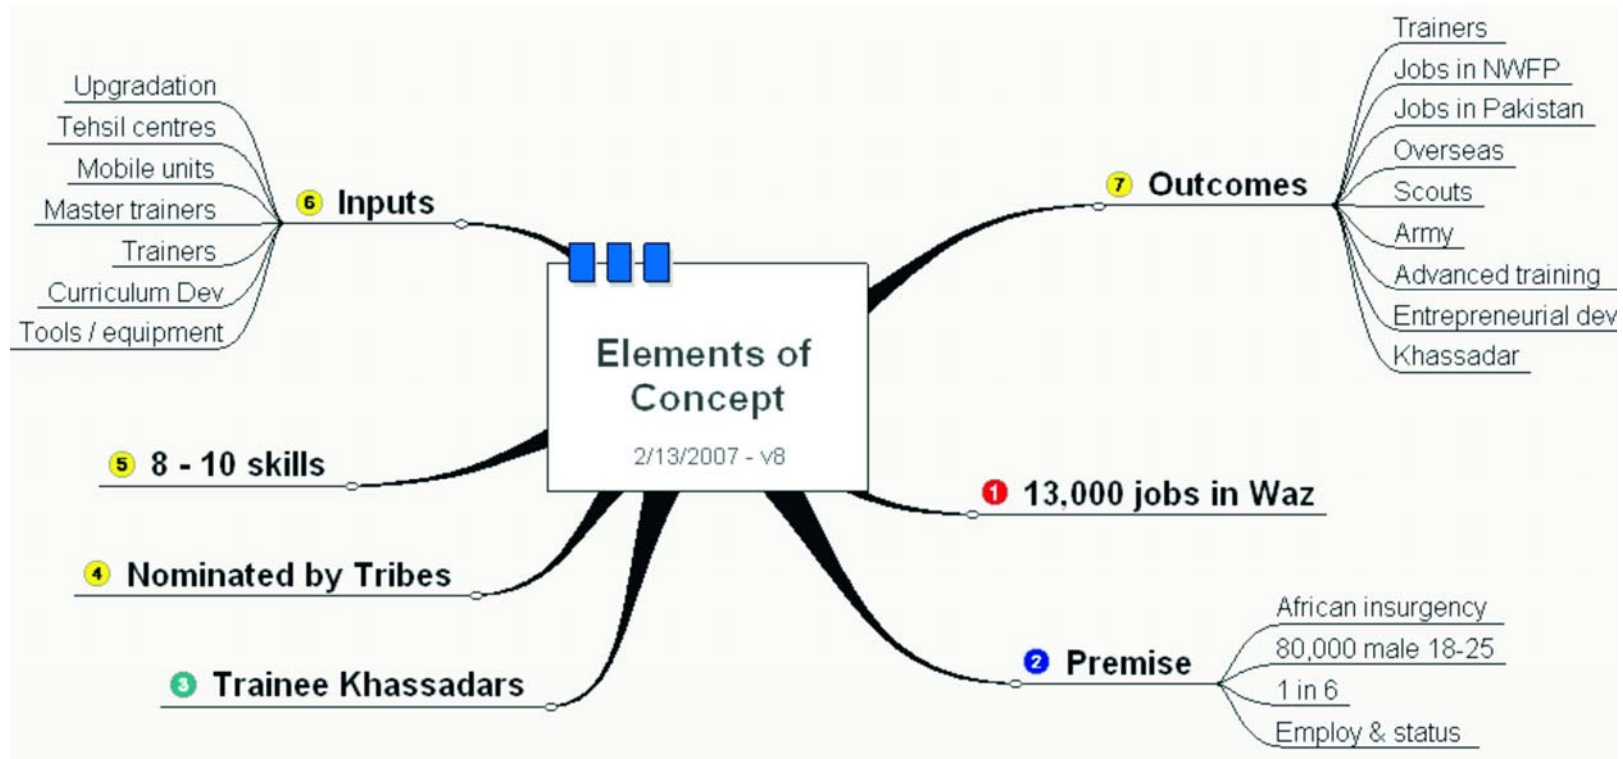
Elements of Concept

2/13/2007 - v8

1 13,000 jobs in Waz

2 Premise
African insurgency
80,000 male 18-25
1 in 6
Employ & status

3 Trainee Khassadars

4 Nominated by Tribes

5 8 - 10 skills

6 Inputs
Upgradation
Tehsil centres
Mobile units
Master trainers
Trainers
Curriculum Dev
Tools / equipment

7 Outcomes
Trainers
Jobs in NWFP
Jobs in Pakistan
Overseas
Scouts
Army
Advanced training
Entrepreneurial dev
Khassadar